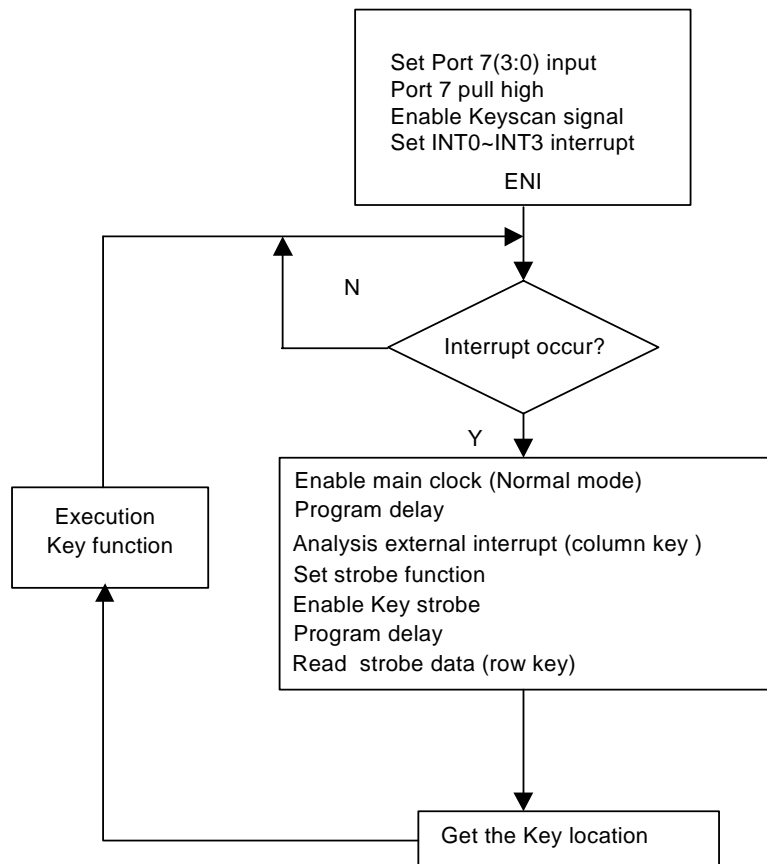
Set Port 7(3:0) input
Port 7 pull high
Enable Keyscan signal
Set INT0~INT3 interrupt
ENI

N

Interrupt occur?

Y

Enable main clock (Normal mode)
Program delay
Analysis external interrupt (column key )
Set strobe function
Enable Key strobe
Program delay
Read strobe data (row key)

Execution
Key function

Get the Key location